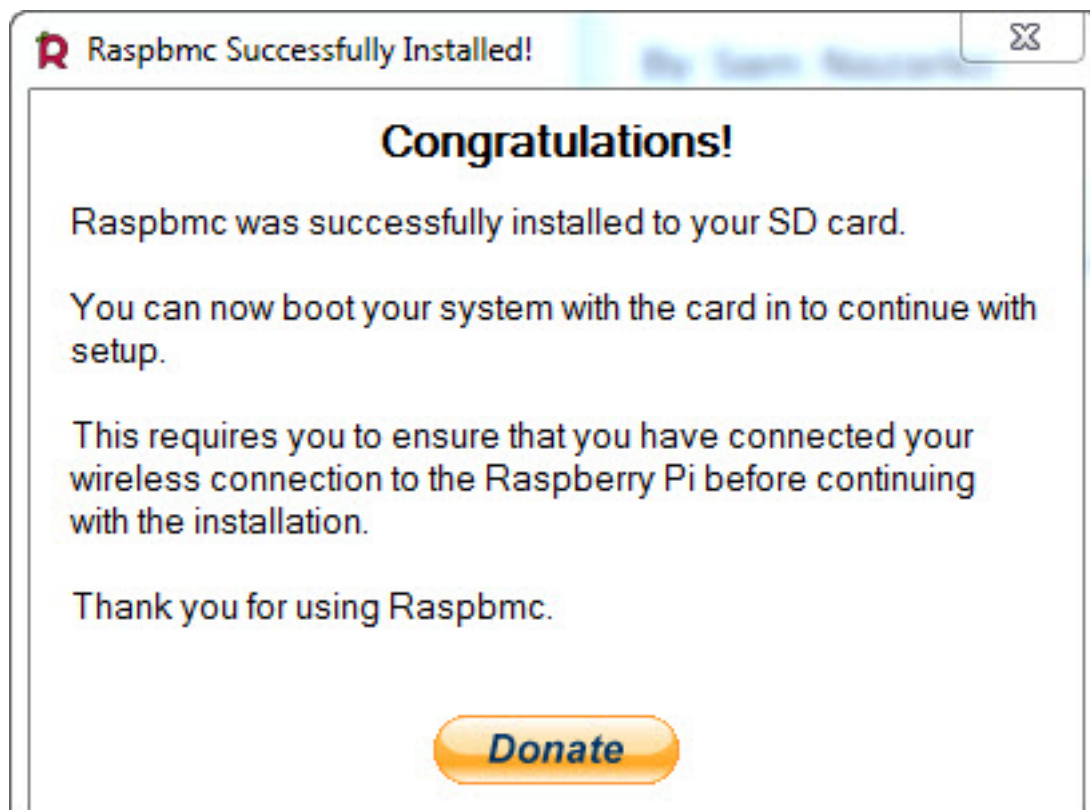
Raspbmc Successfully Installed!

Congratulations!

Raspbmc was successfully installed to your SD card.

You can now boot your system with the card in to continue with setup.

This requires you to ensure that you have connected your wireless connection to the Raspberry Pi before continuing with the installation.

Thank you for using Raspbmc.

Donate